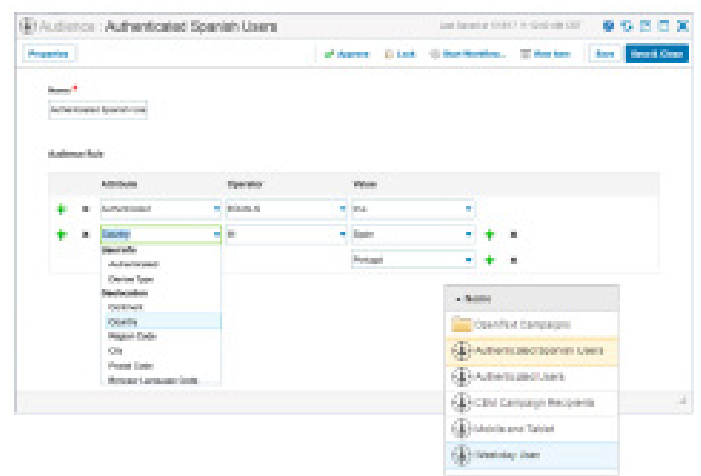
Audience : Authenticated Spanish Users

Last Saved at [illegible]

Properties

Approve Lock Start Workflow... New Item... Save Save & Close

Name *

Authenticated Spanish Use

Audience Rule

| Attribute | Operator | Value |
|---|---|---|
| Authenticated | Equals to | true |
| Country | In | Spain |
| | | Portugal |

Standard
Authenticated
Device Type
Geolocation
Continent
Country
Region Code
City
Postal Code
Browser Language Code

Items
OpenText Campaigns
Authenticated Spanish Users
Authenticated Users
CEM Campaign Recipients
Mobile and Tablet
Weekday User